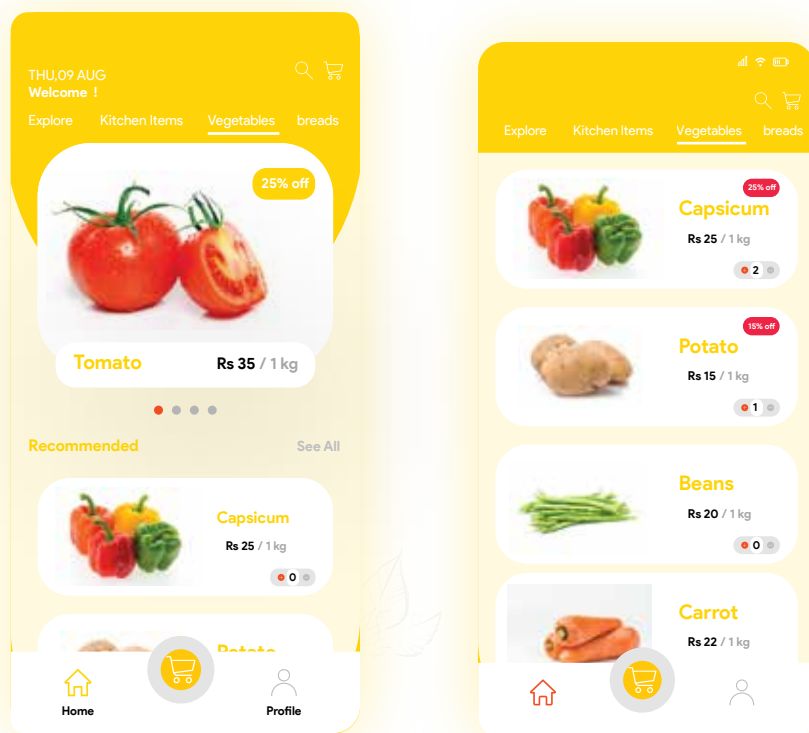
THU,09 AUG
Welcome !

Explore Kitchen Items Vegetables breads

25% off

Tomato Rs 35 / 1 kg

Recommended See All

Capsicum
Rs 25 / 1 kg
0

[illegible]

Home Profile

Explore Kitchen Items Vegetables breads

25% off
Capsicum
Rs 25 / 1 kg
2

15% off
Potato
Rs 15 / 1 kg
1

Beans
Rs 20 / 1 kg
0

Carrot
Rs 22 / 1 kg